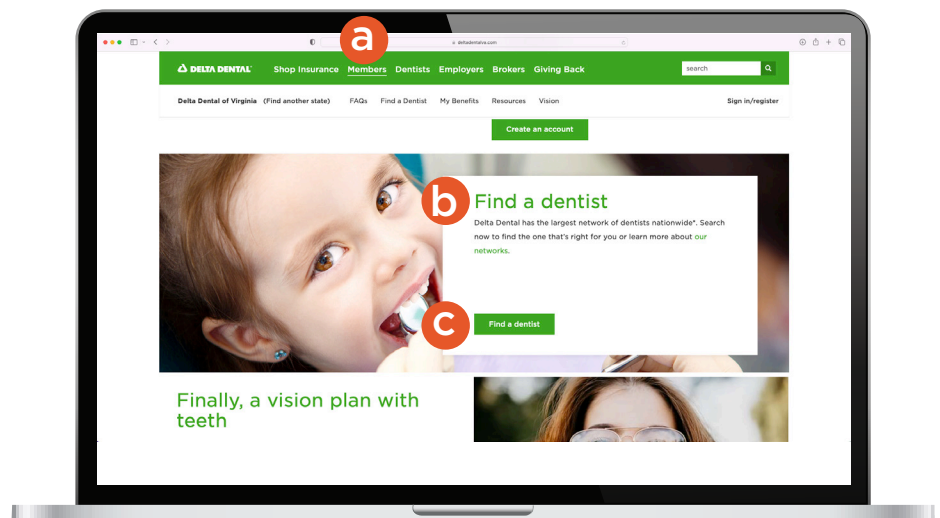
deltadentalva.com

a

DELTA DENTAL Shop Insurance Members Dentists Employers Brokers Giving Back

search

Delta Dental of Virginia (Find another state) FAQs Find a Dentist My Benefits Resources Vision Sign in/register

Create an account

b

Find a dentist

Delta Dental has the largest network of dentists nationwide*. Search now to find the one that's right for you or learn more about our networks.

c

Find a dentist

Finally, a vision plan with teeth